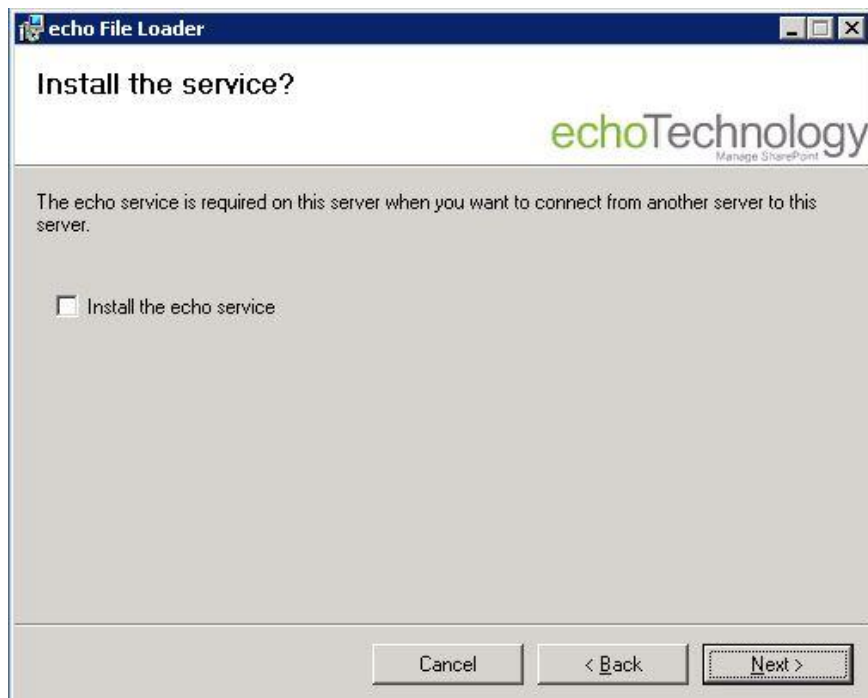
echo File Loader

Install the service?

echoTechnology
Manage SharePoint

The echo service is required on this server when you want to connect from another server to this server.

Install the echo service

Cancel
< Back
Next >